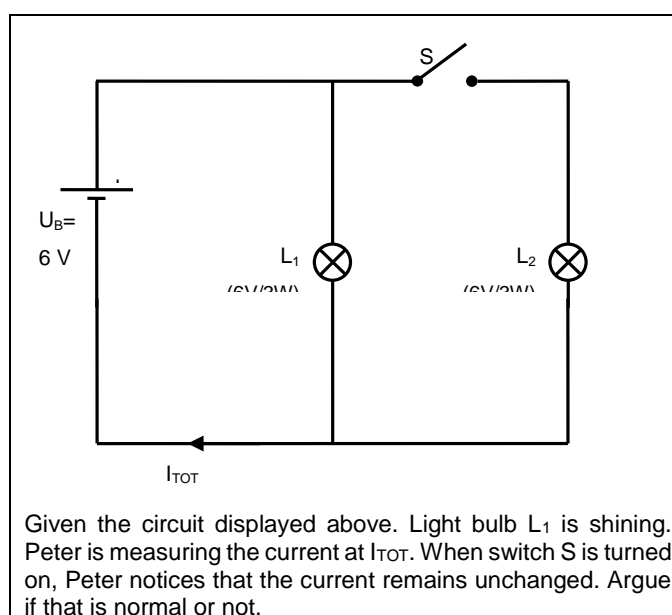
S

$U_B$=
6 V

$L_1$
(6V/3W)

$L_2$
(6V/3W)

$I_{TOT}$

Given the circuit displayed above. Light bulb $L_1$ is shining. Peter is measuring the current at $I_{TOT}$. When switch S is turned on, Peter notices that the current remains unchanged. Argue if that is normal or not.